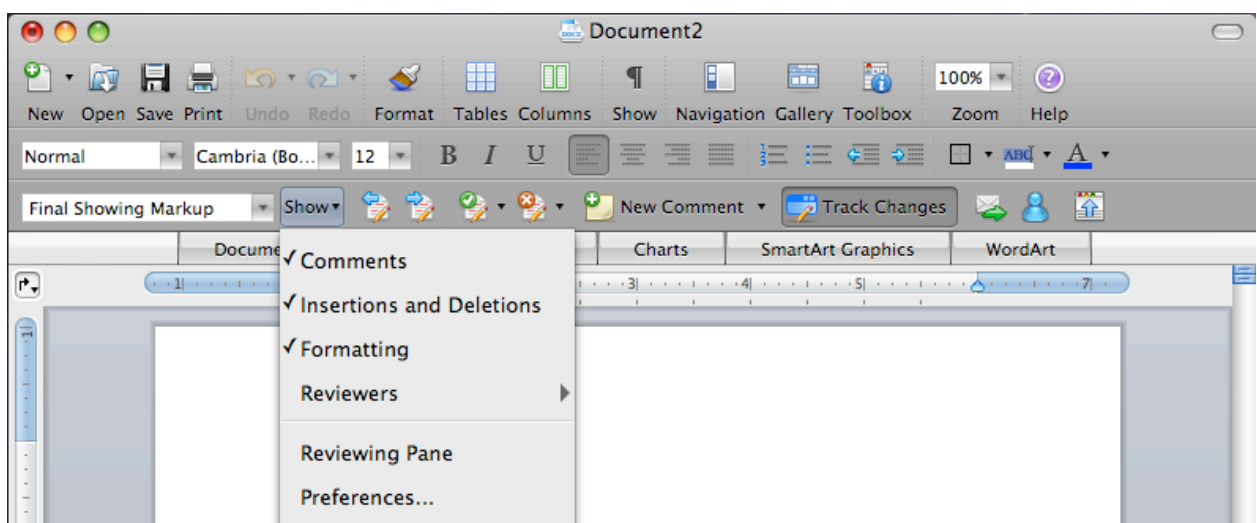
Document2

New Open Save Print Undo Redo Format Tables Columns Show Navigation Gallery Toolbox 100% Zoom Help

Normal Cambria (Bo... 12 B I U ABC A

Final Showing Markup Show New Comment Track Changes

Docume Charts SmartArt Graphics WordArt

1 3 4 5 7

✓Comments
✓Insertions and Deletions
✓Formatting
Reviewers
Reviewing Pane
Preferences...